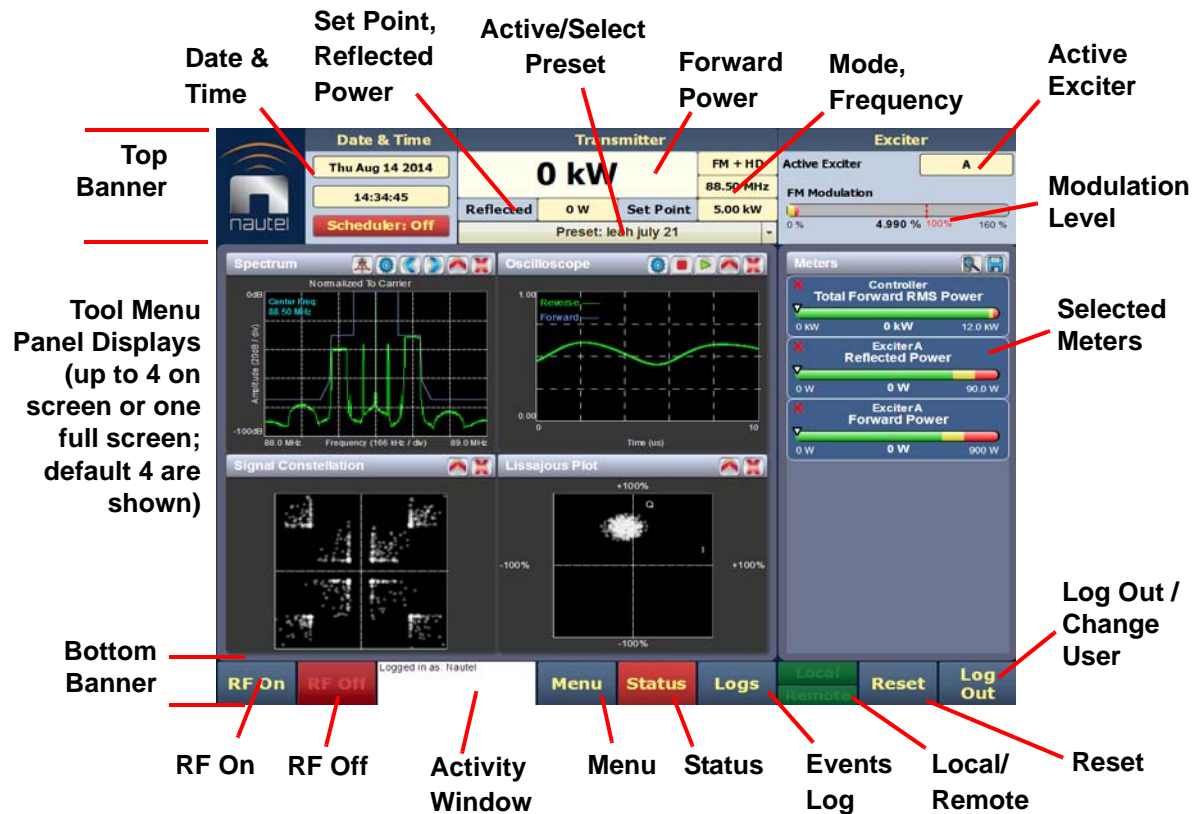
Date & Time

Set Point, Reflected Power

Active/Select Preset

Forward Power

Mode, Frequency

Active Exciter

Top Banner

Modulation Level

Tool Menu Panel Displays (up to 4 on screen or one full screen; default 4 are shown)

Selected Meters

Bottom Banner

Log Out / Change User

nautel

Date & Time

Thu Aug 14 2014

14:34:45

Scheduler: Off

Transmitter

0 kW

FM + HD

88.50 MHz

Reflected

0 W

Set Point

5.00 kW

Preset: leah july 21

Exciter

Active Exciter

A

FM Modulation

0 %

4.990 %

100%

160 %

Spectrum

Normalized To Carrier

0dB

Center Freq: 88.50 MHz

Amplitude (20dB / div)

-100dB

88.0 MHz

Frequency (166 kHz / div)

89.0 MHz

Oscilloscope

1.00

Reverse

Forward

0.00

0

10

Time (us)

Signal Constellation

Lissajous Plot

+100%

Q

I

-100%

+100%

-100%

Meters

Controller
Total Forward RMS Power

0 kW

0 kW

12.0 kW

Exciter A
Reflected Power

0 W

0 W

90.0 W

Exciter A
Forward Power

0 W

0 W

900 W

RF On

RF Off

Logged in as: Nautel

Menu

Status

Logs

Local

Remote

Reset

Log Out

RF On

RF Off

Activity Window

Menu

Status

Events Log

Local/ Remote

Reset